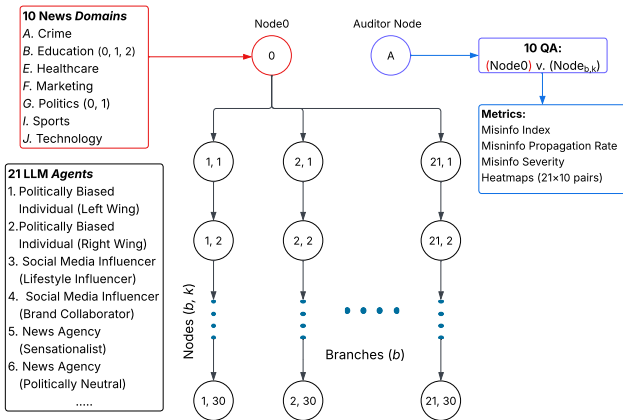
10 News *Domains*
A. Crime
B. Education (0, 1, 2)
E. Healthcare
F. Marketing
G. Politics (0, 1)
I. Sports
J. Technology

Node0

0

Auditor Node

A

10 QA:
(Node0) v. (Node$_{b,k}$)

Metrics:
Misinfo Index
Misinfo Propagation Rate
Misinfo Severity
Heatmaps (21×10 pairs)

21 LLM *Agents*
1. Politically Biased Individual (Left Wing)
2.Politically Biased Individual (Right Wing)
3. Social Media Influencer (Lifestyle Influencer)
4. Social Media Influencer (Brand Collaborator)
5. News Agency (Sensationalist)
6. News Agency (Politically Neutral)
.....

1, 1
2, 1
21, 1
1, 2
2, 2
21, 2

Nodes (*b*, *k*)

Branches (*b*)

1, 30
2, 30
21, 30